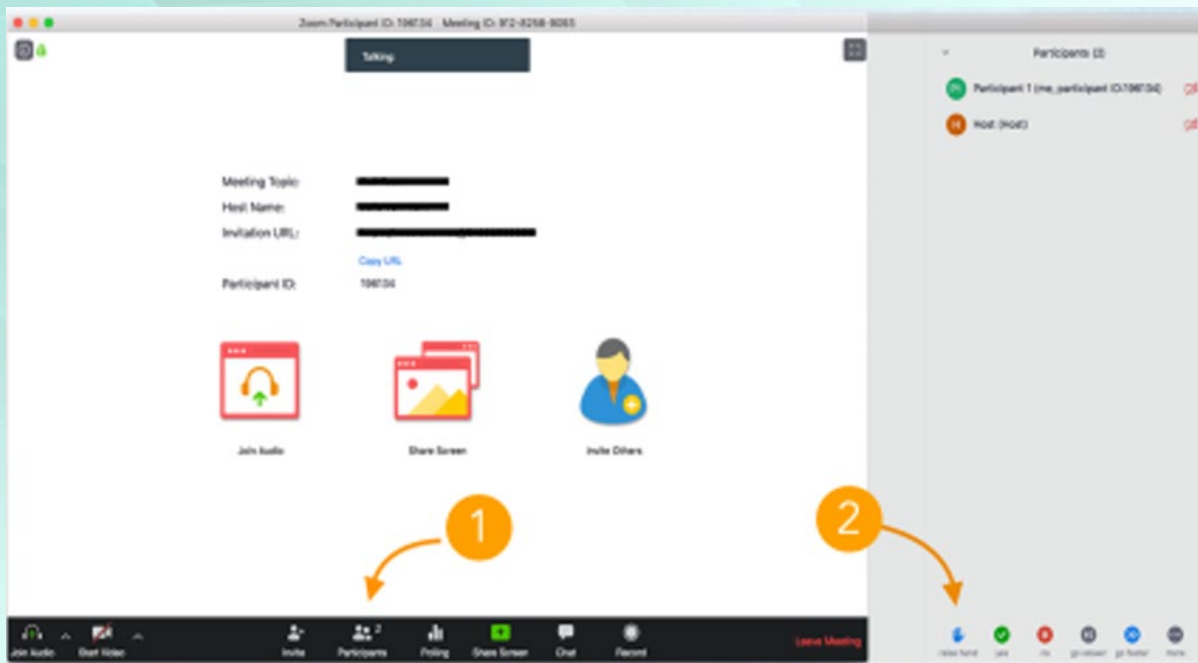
Zoom Participant ID: 196734 Meeting ID: 972-8258-8065

Talking

Meeting Topic:
Host Name:
Invitation URL:
Copy URL
Participant ID: 196734

Join Audio
Share Screen
Invite Others

1
2

Participants (2)
Participant 1 (me_participant ID:196734)
Host (Host)

Join Audio
Start Video
Invite
Participants 2
Polling
Share Screen
Chat
Record
Leave Meeting

raise hand
yes
no
go slower
go faster
more